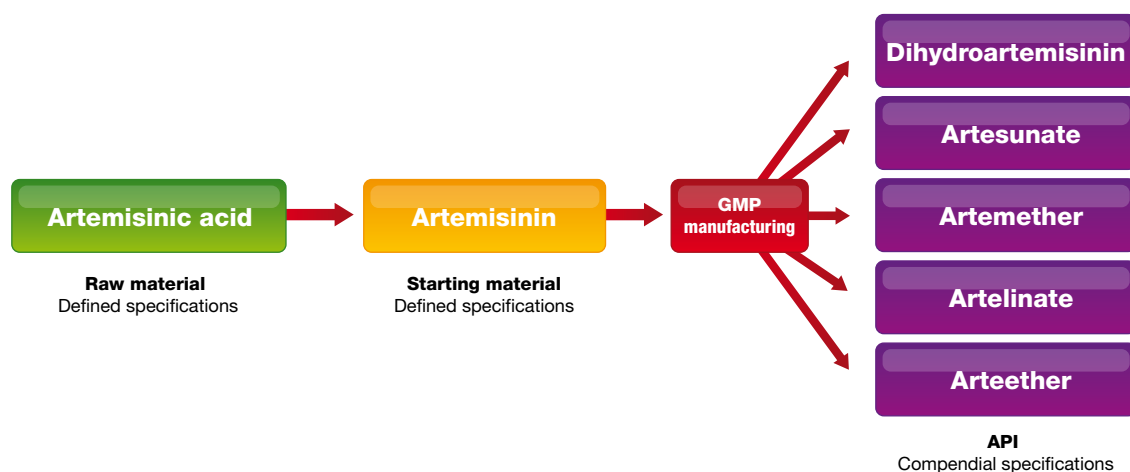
Artemisinic acid

Raw material
Defined specifications

Artemisinin

Starting material
Defined specifications

GMP manufacturing

Dihydroartemisinin

Artesunate

Artemether

Artelinate

Arteether

API
Compendial specifications